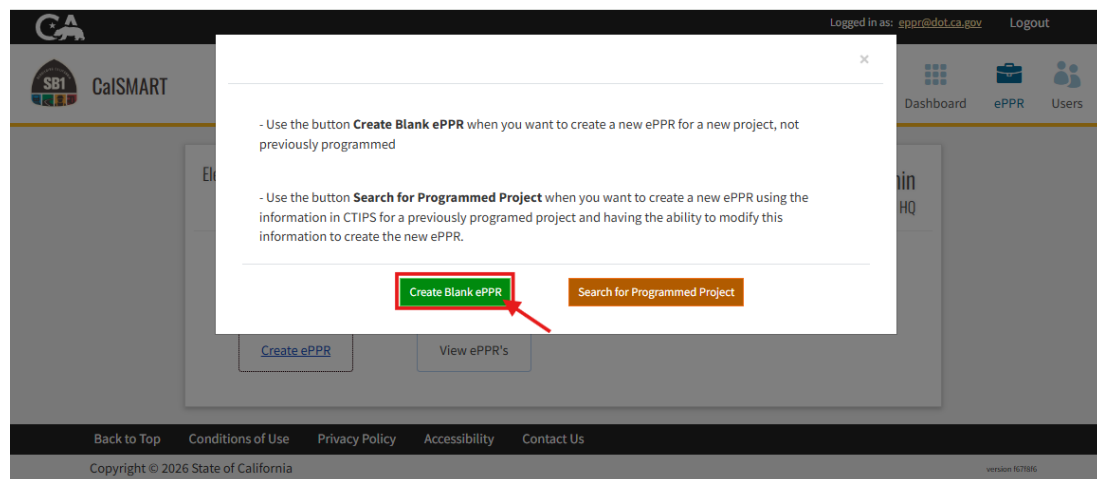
CA

Logged in as: eppr@dot.ca.gov Logout

SB1 CalSMART

Dashboard ePPR Users

×

- Use the button **Create Blank ePPR** when you want to create a new ePPR for a new project, not previously programmed

- Use the button **Search for Programmed Project** when you want to create a new ePPR using the information in CTIPS for a previously programed project and having the ability to modify this information to create the new ePPR.

Create Blank ePPR

Search for Programmed Project

Ele

nin

HQ

Create ePPR

View ePPR's

Back to Top Conditions of Use Privacy Policy Accessibility Contact Us

Copyright © 2026 State of California

version f67f8f6